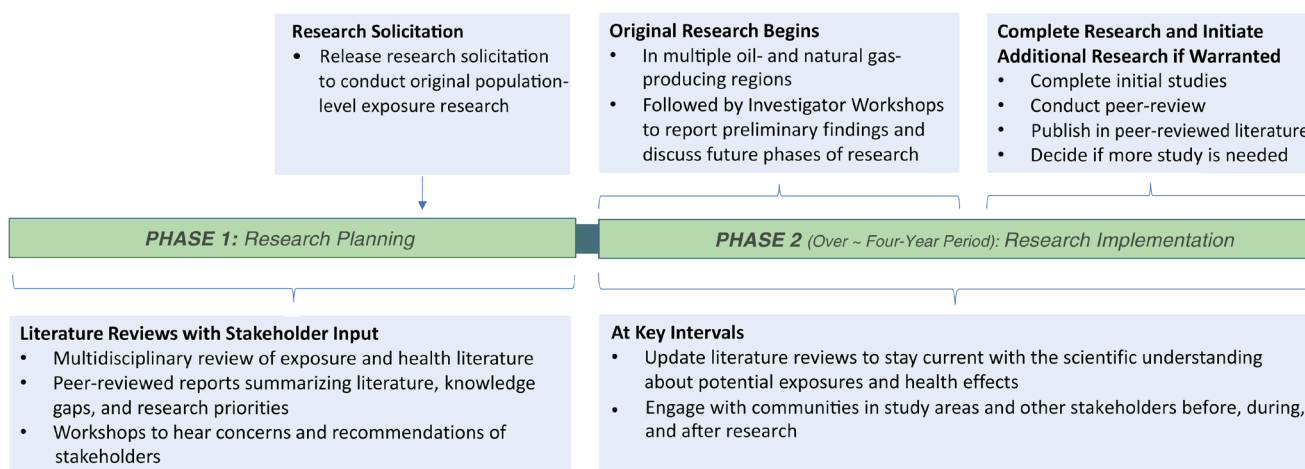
Research Solicitation
• Release research solicitation to conduct original population-level exposure research

Original Research Begins
• In multiple oil- and natural gas-producing regions
• Followed by Investigator Workshops to report preliminary findings and discuss future phases of research

Complete Research and Initiate Additional Research if Warranted
• Complete initial studies
• Conduct peer-review
• Publish in peer-reviewed literature
• Decide if more study is needed

PHASE 1: Research Planning

PHASE 2 (Over ~ Four-Year Period): Research Implementation

Literature Reviews with Stakeholder Input
• Multidisciplinary review of exposure and health literature
• Peer-reviewed reports summarizing literature, knowledge gaps, and research priorities
• Workshops to hear concerns and recommendations of stakeholders

At Key Intervals
• Update literature reviews to stay current with the scientific understanding about potential exposures and health effects
• Engage with communities in study areas and other stakeholders before, during, and after research